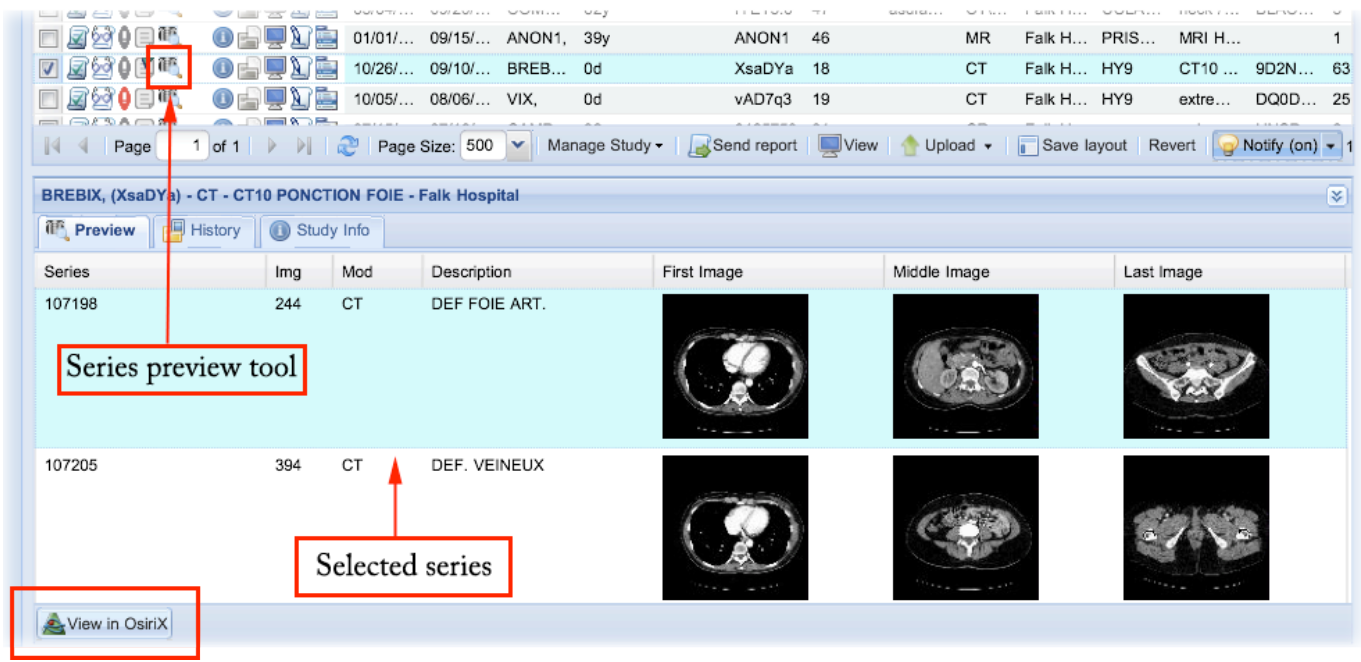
| 01/01/... | 09/15/... | ANON1, | 39y | ANON1 | 46 | MR | Falk H... | PRIS... | MRI H... | | 1 |
|---|---|---|---|---|---|---|---|---|---|---|---|
| 10/26/... | 09/10/... | BREB... | 0d | XsaDYa | 18 | CT | Falk H... | HY9 | CT10 ... | 9D2N... | 63 |
| 10/05/... | 08/06/... | VIX, | 0d | vAD7q3 | 19 | CT | Falk H... | HY9 | extre... | DQ0D... | 25 |

Page 1 of 1 | Page Size: 500 | Manage Study | Send report | View | Upload | Save layout | Revert | Notify (on) | 1

BREBIX, (XsaDYa) - CT - CT10 PONCTION FOIE - Falk Hospital

Preview | History | Study Info

| Series | Img | Mod | Description | First Image | Middle Image | Last Image |
|---|---|---|---|---|---|---|
| 107198 | 244 | CT | DEF FOIE ART. | | | |
| 107205 | 394 | CT | DEF. VEINEUX | | | |

Series preview tool

Selected series

View in OsiriX